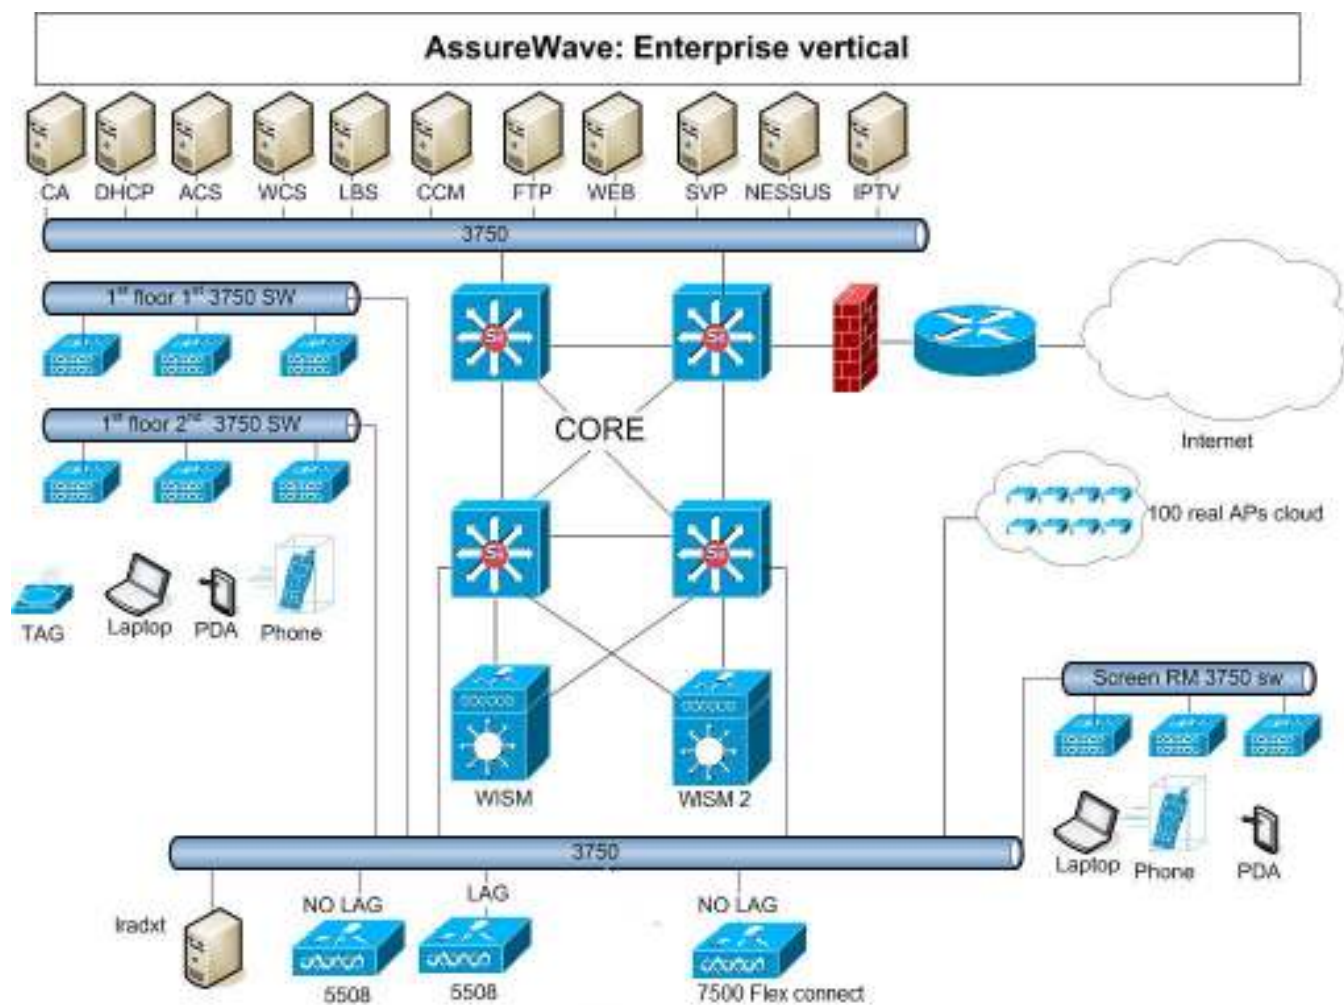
AssureWave: Enterprise vertical

CA DHCP ACS WCS LBS CCM FTP WEB SVP NESSUS IPTV

3750

1st floor 1st 3750 SW

1st floor 2nd 3750 SW

CORE

Internet

100 real APs cloud

TAG Laptop PDA Phone

WISM WISM 2

Screen RM 3750 sw

Laptop Phone PDA

3750

Iradxt

NO LAG LAG NO LAG

5508 5508 7500 Flex connect